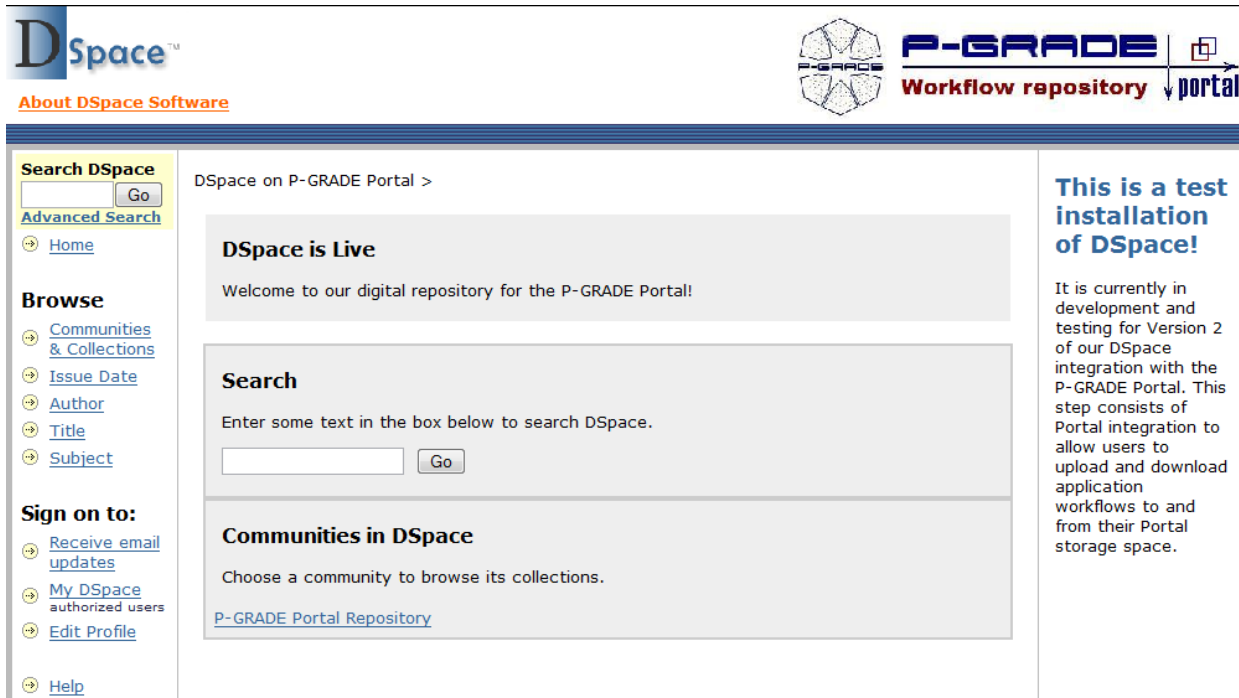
DSpace™

About DSpace Software

P-GRADE

P-GRADE
Workflow repository
portal

Search DSpace
Go
Advanced Search

Home

Browse

Communities & Collections
Issue Date
Author
Title
Subject

Sign on to:

Receive email updates
My DSpace
authorized users
Edit Profile

Help

DSpace on P-GRADE Portal >

DSpace is Live

Welcome to our digital repository for the P-GRADE Portal!

Search

Enter some text in the box below to search DSpace.

Go

Communities in DSpace

Choose a community to browse its collections.

P-GRADE Portal Repository

This is a test installation of DSpace!

It is currently in development and testing for Version 2 of our DSpace integration with the P-GRADE Portal. This step consists of Portal integration to allow users to upload and download application workflows to and from their Portal storage space.